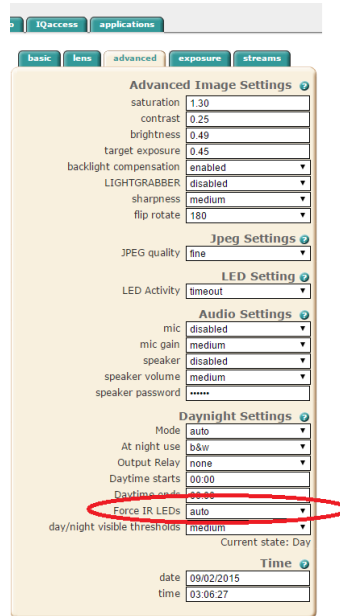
p IQaccess applications

basic lens advanced exposure streams

Advanced Image Settings

| | |
|---|---|
| saturation | 1.30 |
| contrast | 0.25 |
| brightness | 0.49 |
| target exposure | 0.45 |
| backlight compensation | enabled |
| LIGHTGRABBER | disabled |
| sharpness | medium |
| flip rotate | 180 |

Jpeg Settings

| | |
|---|---|
| JPEG quality | fine |

LED Setting

| | |
|---|---|
| LED Activity | timeout |

Audio Settings

| | |
|---|---|
| mic | disabled |
| mic gain | medium |
| speaker | disabled |
| speaker volume | medium |
| speaker password | •••••• |

Daynight Settings

| | |
|---|---|
| Mode | auto |
| At night use | b&w |
| Output Relay | none |
| Daytime starts | 00:00 |
| Daytime ends | 00:00 |
| Force IR LEDs | auto |
| day/night visible thresholds | medium |

Current state: Day

Time

| | |
|---|---|
| date | 09/02/2015 |
| time | 03:06:27 |